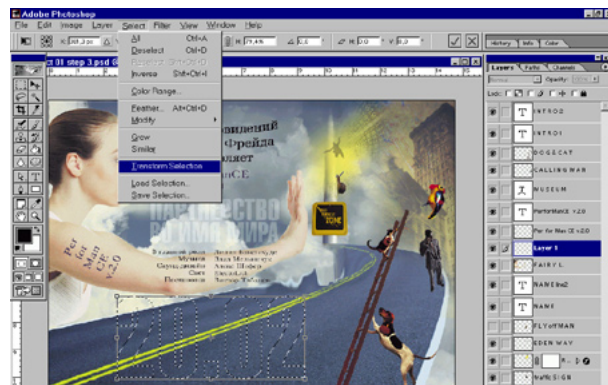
Adobe Photoshop
File Edit Image Layer Select Filter View Window Help
All Ctrl+A
Deselect Ctrl+D
Reselect Shift+Ctrl+D
Inverse Shft+Ctrl+I
Color Range...
Feather... Alt+Ctrl+D
Modify
Grow
Similar
Transform Selection
Load Selection...
Save Selection...
ct 01 step 3.psd @
History Info Color
Layers Paths Channels
Normal Opacity:
Lock:
INTRO2
INTRO1
DOGSCAT
CALLING MAN
MUSEUM
PerforMan X v2.0
Per for Man X v2.0
Layer 1
FAIRY L
NAMEline2
NAME
FLY of MAN
EDEN WAY
traffic SIGN
вовлений
Фрейда
ляет
nCE
НАСЛЕДСТВО
ВЫ ИМА ЕДИРА
Per for Man X v2.0